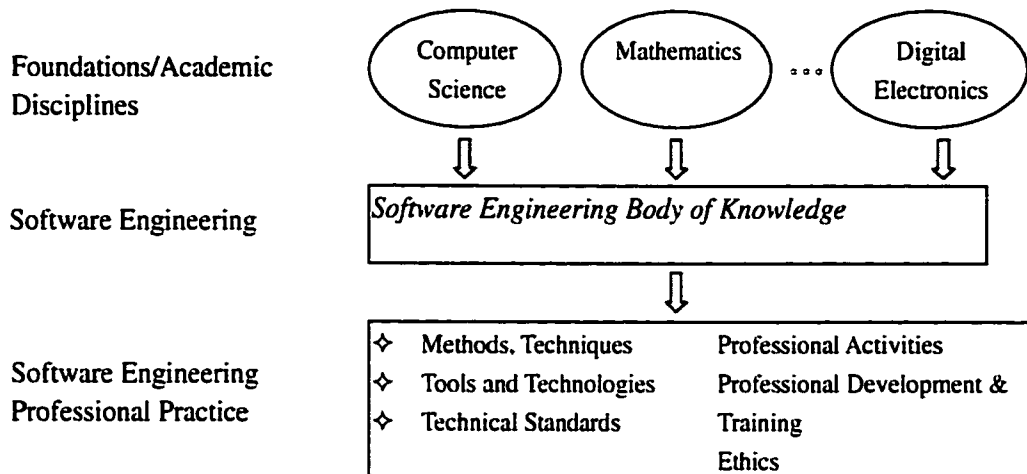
Foundations/Academic Disciplines

Computer Science

Mathematics

...

Digital Electronics

Software Engineering

*Software Engineering Body of Knowledge*

Software Engineering Professional Practice

◇ Methods, Techniques
◇ Tools and Technologies
◇ Technical Standards

Professional Activities
Professional Development & Training
Ethics